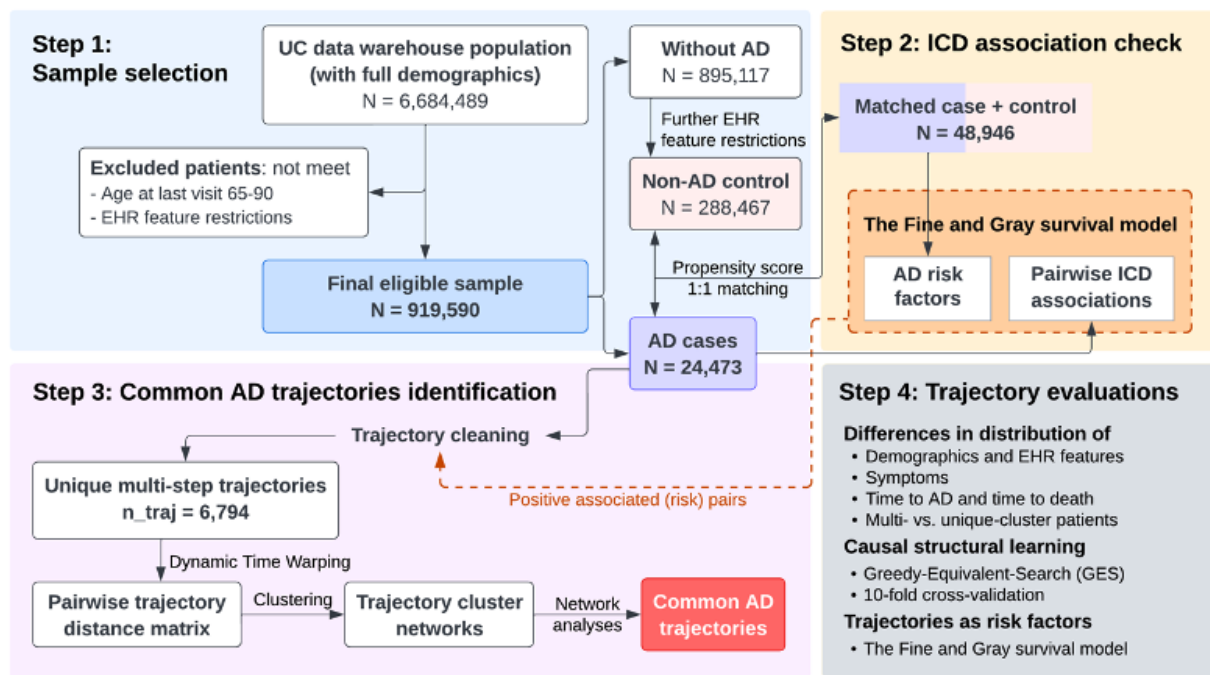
Step 1: Sample selection

UC data warehouse population (with full demographics)
N = 6,684,489

Excluded patients: not meet
- Age at last visit 65-90
- EHR feature restrictions

Final eligible sample
N = 919,590

Without AD
N = 895,117

Further EHR feature restrictions

Non-AD control
N = 288,467

Propensity score 1:1 matching

AD cases
N = 24,473

Step 2: ICD association check

Matched case + control
N = 48,946

The Fine and Gray survival model

AD risk factors

Pairwise ICD associations

Step 3: Common AD trajectories identification

Trajectory cleaning

Positive associated (risk) pairs

Unique multi-step trajectories
n_traj = 6,794

Dynamic Time Warping

Pairwise trajectory distance matrix

Clustering

Trajectory cluster networks

Network analyses

Common AD trajectories

Step 4: Trajectory evaluations

Differences in distribution of
• Demographics and EHR features
• Symptoms
• Time to AD and time to death
• Multi- vs. unique-cluster patients

Causal structural learning
• Greedy-Equivalent-Search (GES)
• 10-fold cross-validation

Trajectories as risk factors
• The Fine and Gray survival model